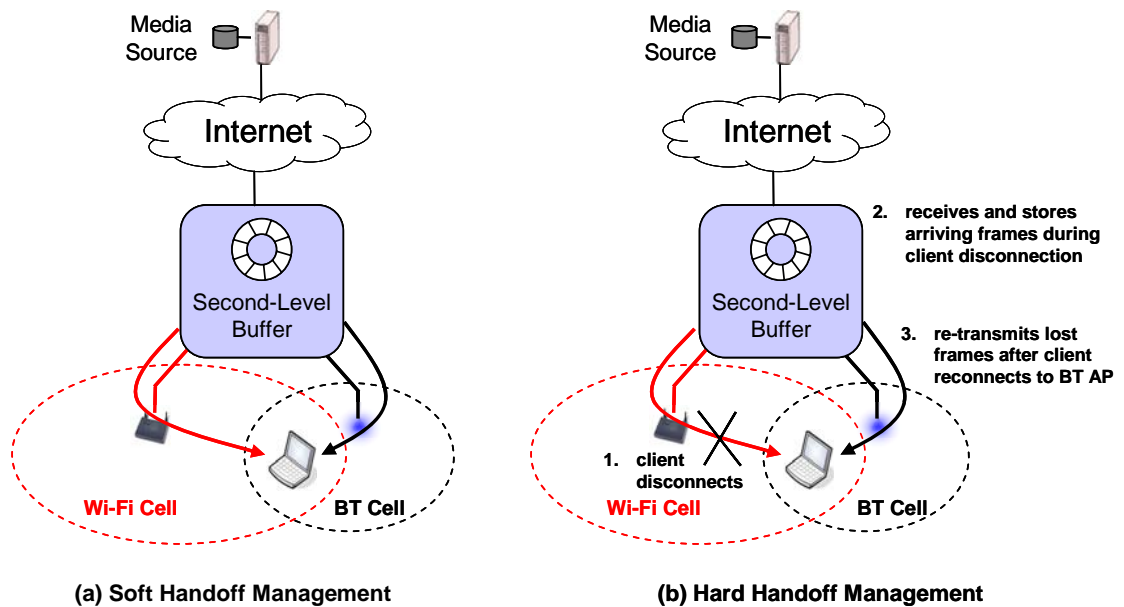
Media Source

Internet

Second-Level Buffer

Wi-Fi Cell

BT Cell

(a) Soft Handoff Management

Media Source

Internet

Second-Level Buffer

2. receives and stores arriving frames during client disconnection

3. re-transmits lost frames after client reconnects to BT AP

1. client disconnects

Wi-Fi Cell

BT Cell

(b) Hard Handoff Management